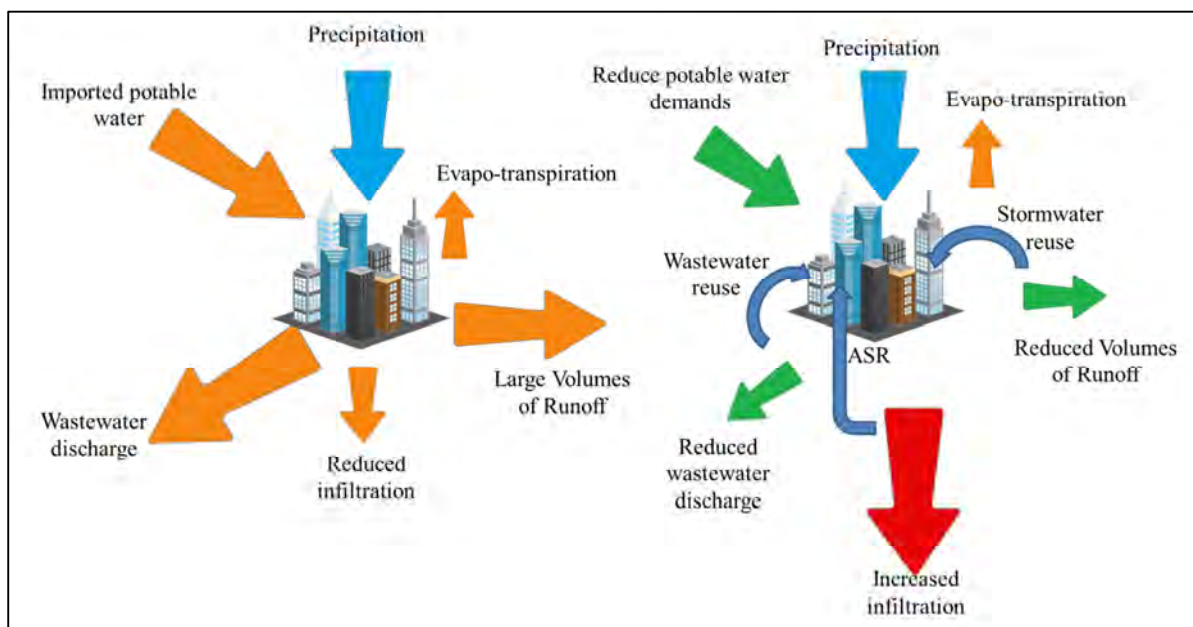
Precipitation

Imported potable water

Evapo-transpiration

Large Volumes of Runoff

Wastewater discharge

Reduced infiltration

Precipitation

Reduce potable water demands

Evapo-transpiration

Stormwater reuse

Wastewater reuse

ASR

Reduced Volumes of Runoff

Reduced wastewater discharge

Increased infiltration